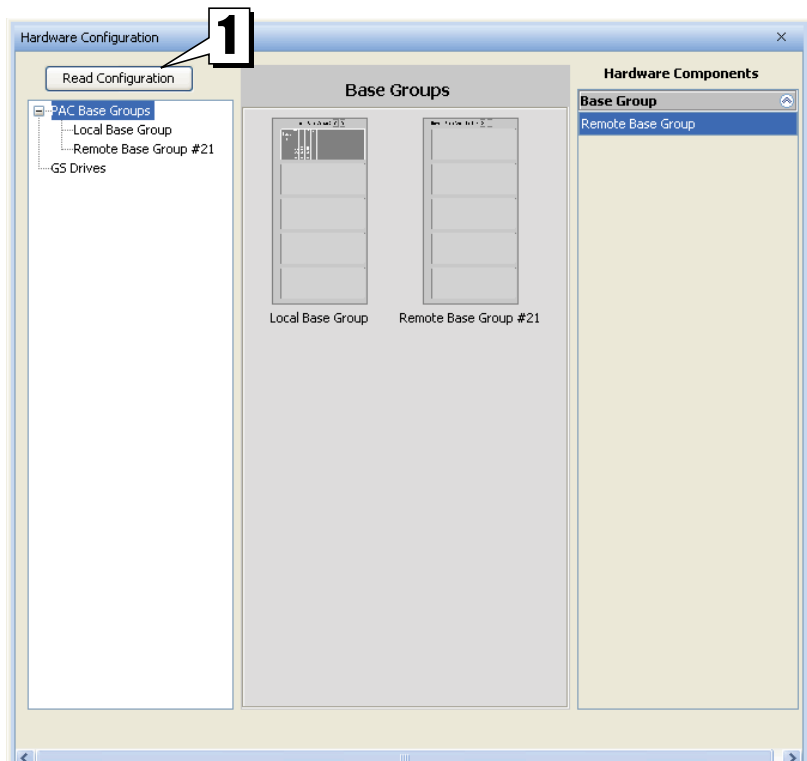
Hardware Configuration ×

1

Read Configuration

PAC Base Groups
Local Base Group
Remote Base Group #21
GS Drives

Base Groups

Local Base Group

Remote Base Group #21

Hardware Components

Base Group

Remote Base Group